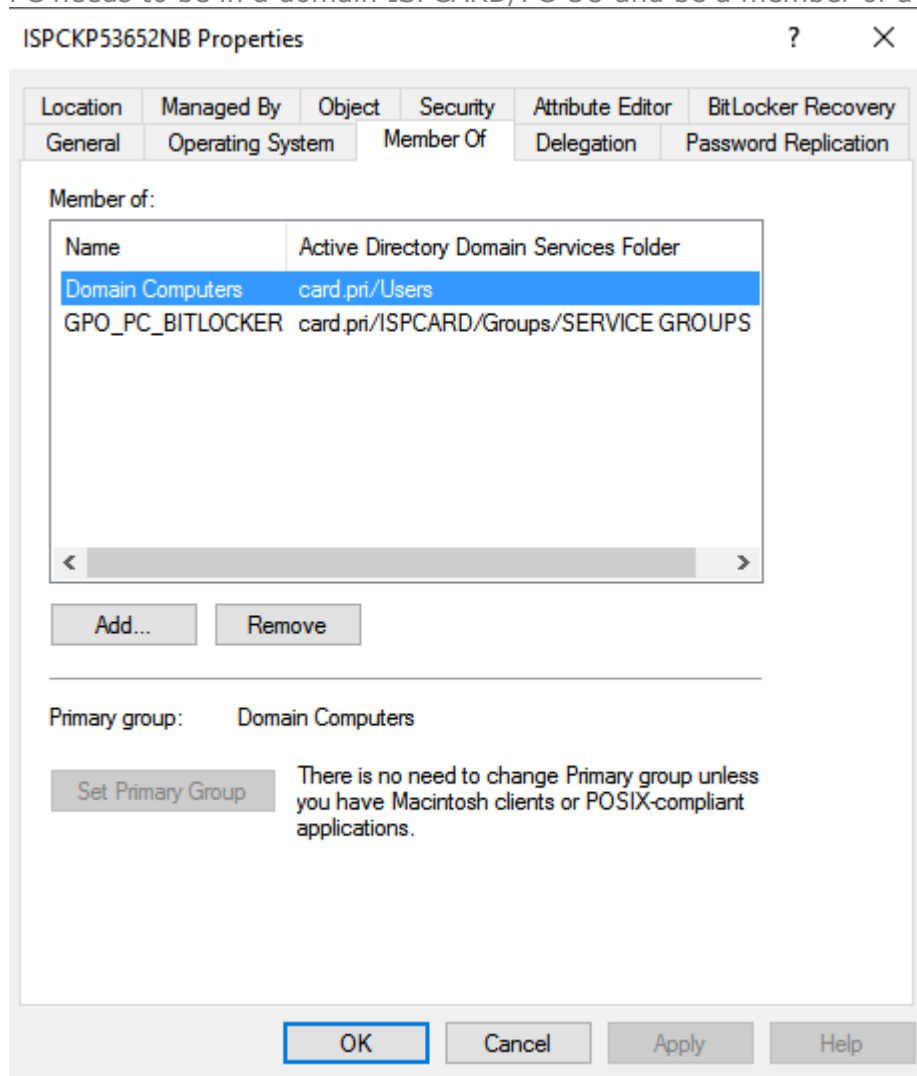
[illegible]

ISPCKP53652NB Properties

?

X

Location | Managed By | Object | Security | Attribute Editor | BitLocker Recovery
General | Operating System | Member Of | Delegation | Password Replication

Member of:

| Name | Active Directory Domain Services Folder |
|---|---|
| Domain Computers | card.pri/Users |
| GPO_PC_BITLOCKER | card.pri/ISPCARD/Groups/SERVICE GROUPS |

Add...

Remove

Primary group: Domain Computers

Set Primary Group

There is no need to change Primary group unless you have Macintosh clients or POSIX-compliant applications.

OK

Cancel

Apply

Help